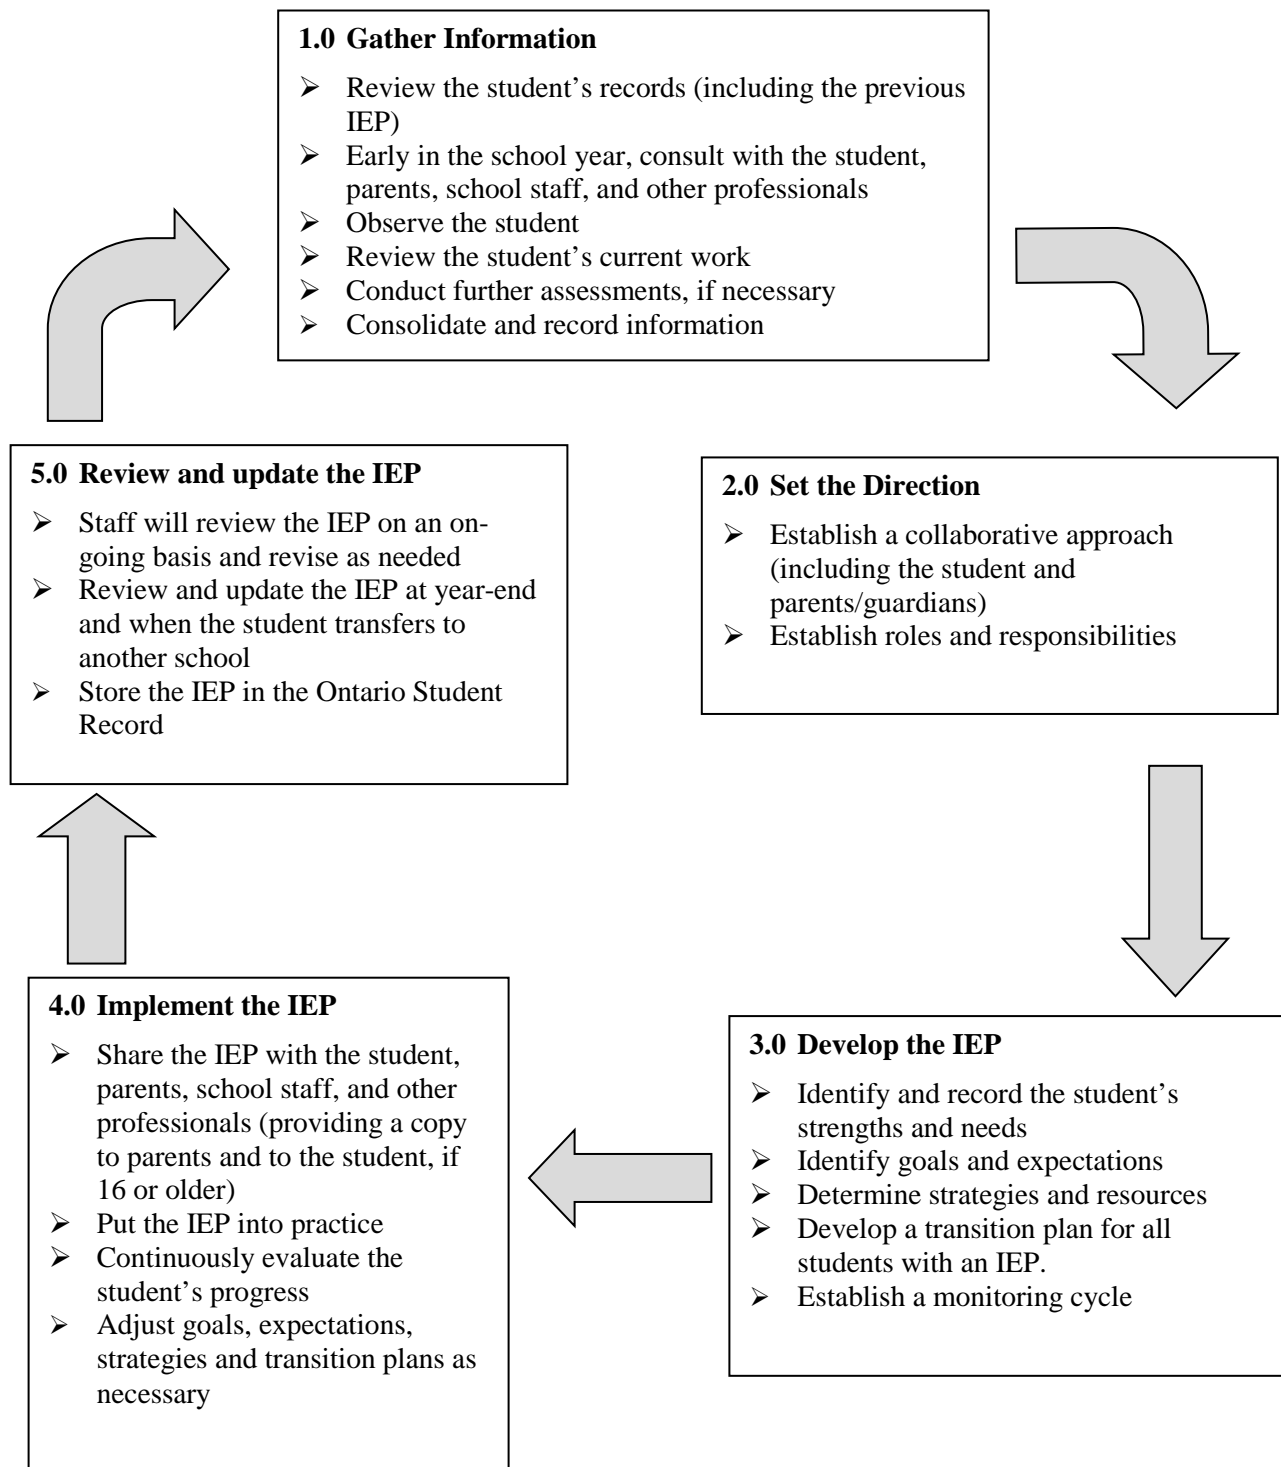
1.0 Gather Information

- Review the student's records (including the previous IEP)
- Early in the school year, consult with the student, parents, school staff, and other professionals
- Observe the student
- Review the student's current work
- Conduct further assessments, if necessary
- Consolidate and record information

2.0 Set the Direction

- Establish a collaborative approach (including the student and parents/guardians)
- Establish roles and responsibilities

3.0 Develop the IEP

- Identify and record the student's strengths and needs
- Identify goals and expectations
- Determine strategies and resources
- Develop a transition plan for all students with an IEP.
- Establish a monitoring cycle

4.0 Implement the IEP

- Share the IEP with the student, parents, school staff, and other professionals (providing a copy to parents and to the student, if 16 or older)
- Put the IEP into practice
- Continuously evaluate the student's progress
- Adjust goals, expectations, strategies and transition plans as necessary

5.0 Review and update the IEP

- Staff will review the IEP on an ongoing basis and revise as needed
- Review and update the IEP at year-end and when the student transfers to another school
- Store the IEP in the Ontario Student Record